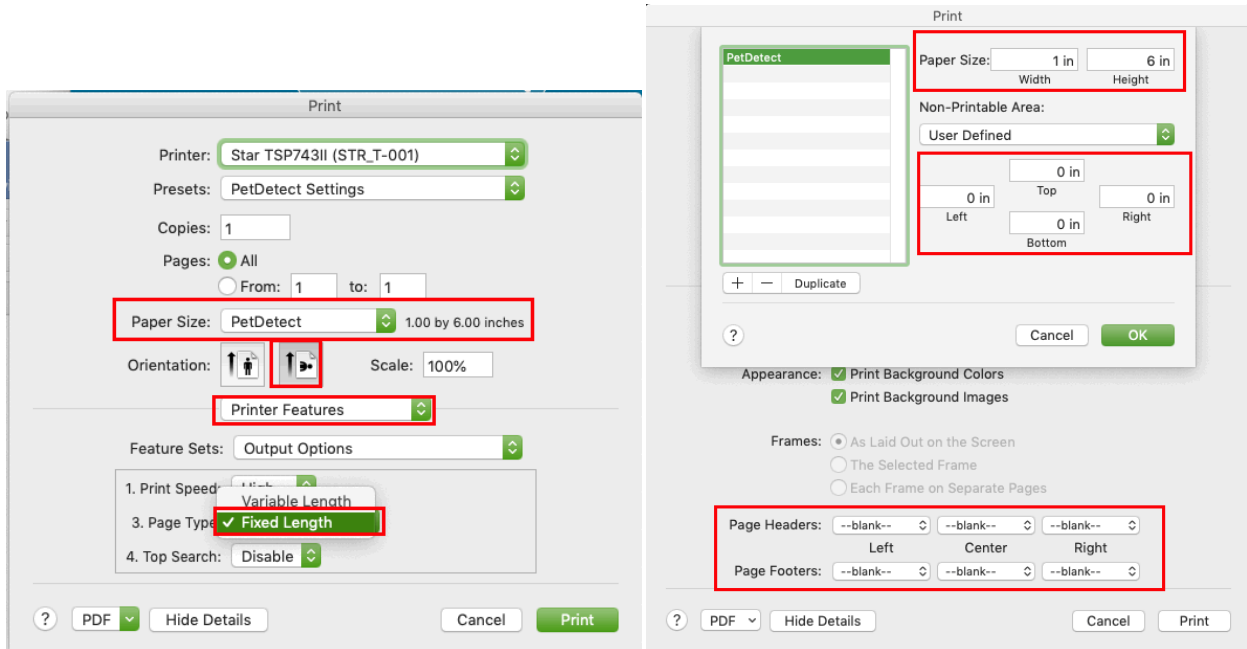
Print

Printer: Star TSP743II (STR_T-001)

Presets: PetDetect Settings

Copies: 1

Pages: All

From: 1 to: 1

Paper Size: PetDetect 1.00 by 6.00 inches

Orientation:

Scale: 100%

Printer Features

Feature Sets: Output Options

1. Print Speed: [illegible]

3. Page Type

Variable Length

✓ Fixed Length

4. Top Search: Disable

?

PDF

Hide Details

Cancel

Print

Print

PetDetect

Paper Size: 1 in 6 in
Width Height

Non-Printable Area:

User Defined

0 in
Top
0 in 0 in
Left Right
0 in
Bottom

+ − Duplicate

?

Cancel

OK

Appearance: Print Background Colors

Print Background Images

Frames: As Laid Out on the Screen

The Selected Frame

Each Frame on Separate Pages

Page Headers: --blank-- --blank-- --blank--

Left Center Right

Page Footers: --blank-- --blank-- --blank--

?

PDF

Hide Details

Cancel

Print